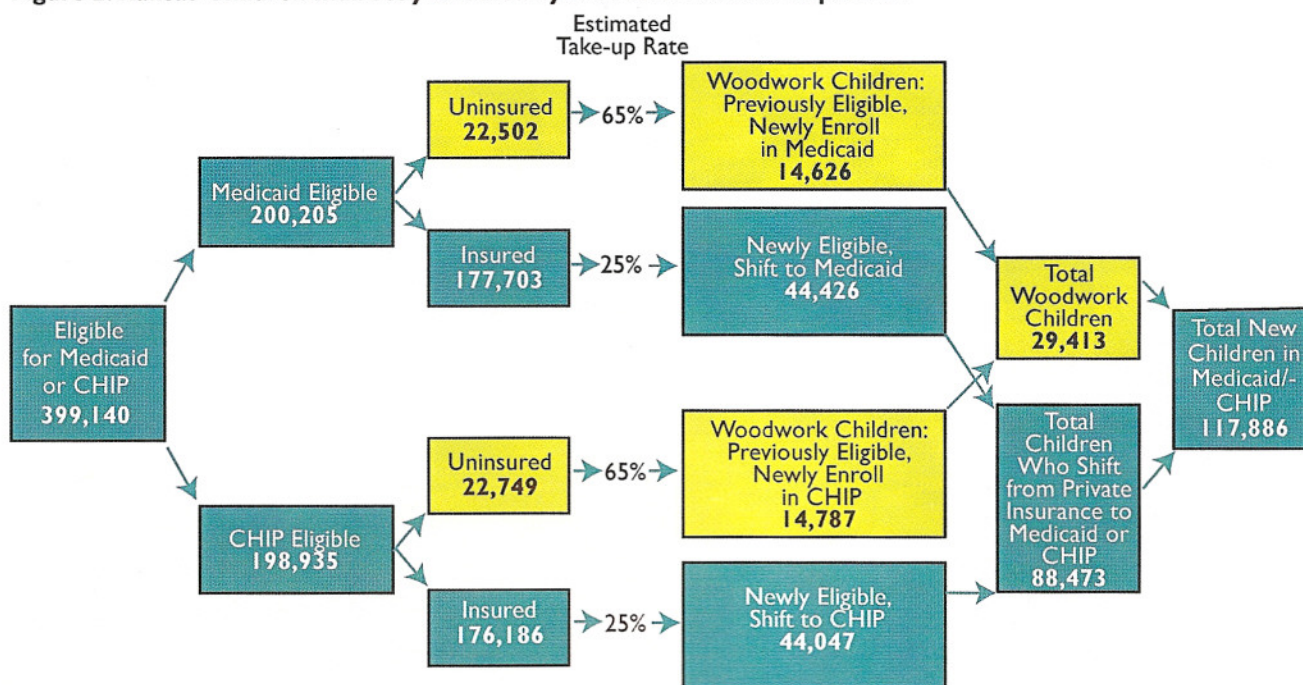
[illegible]

Estimated Take-up Rate

Eligible for Medicaid or CHIP 399,140

Medicaid Eligible 200,205

Uninsured 22,502

65%

Woodwork Children: Previously Eligible, Newly Enroll in Medicaid 14,626

Insured 177,703

25%

Newly Eligible, Shift to Medicaid 44,426

CHIP Eligible 198,935

Uninsured 22,749

65%

Woodwork Children: Previously Eligible, Newly Enroll in CHIP 14,787

Insured 176,186

25%

Newly Eligible, Shift to CHIP 44,047

Total Woodwork Children 29,413

Total Children Who Shift from Private Insurance to Medicaid or CHIP 88,473

Total New Children in Medicaid/-CHIP 117,886